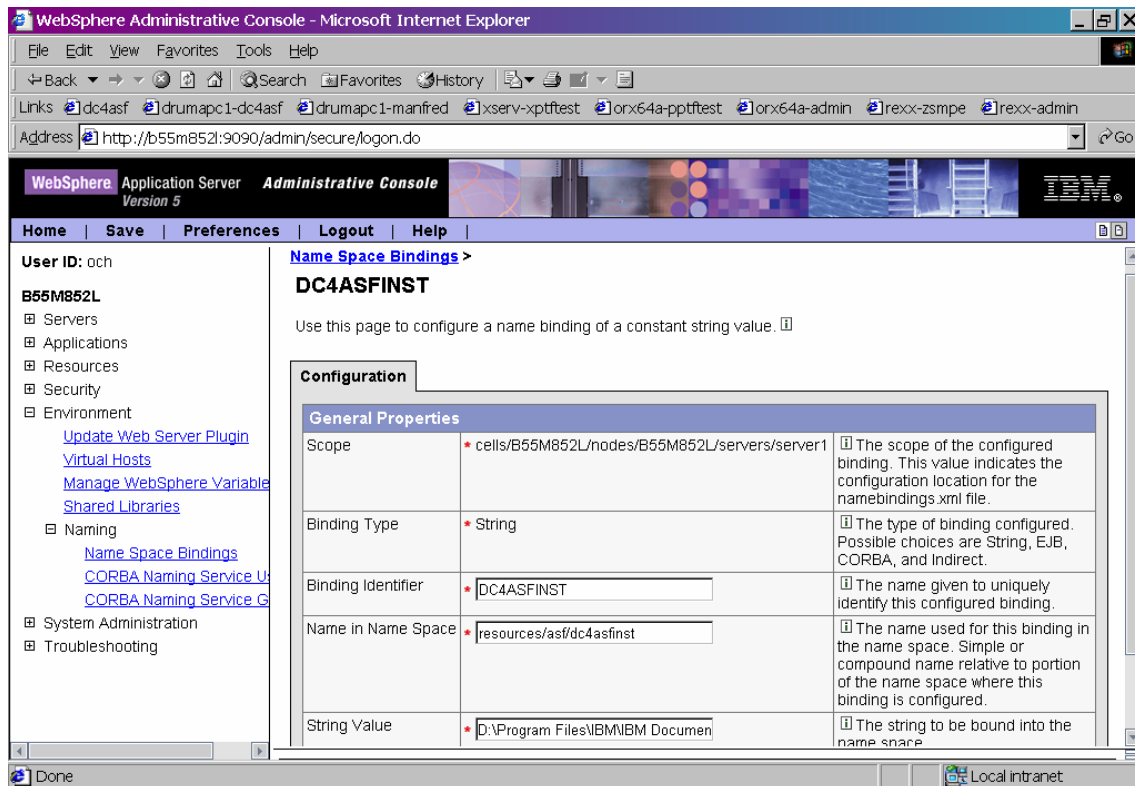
WebSphere Administrative Console - Microsoft Internet Explorer

File Edit View Favorites Tools Help

Back Search Favorites History

Links dc4asf drumapc1-dc4asf drumapc1-manfred xserv-xptftest orx64a-pptftest orx64a-admin rexx-zsmpe rexx-admin

Address http://b55m852l:9090/admin/secure/logon.do Go

WebSphere Application Server Version 5 Administrative Console IBM

Home | Save | Preferences | Logout | Help

User ID: och

B55M852L
⊞ Servers
⊞ Applications
⊞ Resources
⊞ Security
⊟ Environment
Update Web Server Plugin
Virtual Hosts
Manage WebSphere Variable
Shared Libraries
⊟ Naming
Name Space Bindings
CORBA Naming Service U
CORBA Naming Service G
⊞ System Administration
⊞ Troubleshooting

Name Space Bindings >

DC4ASFINST

Use this page to configure a name binding of a constant string value.

Configuration

| General Properties | | |
|---|---|---|
| Scope | * cells/B55M852L/nodes/B55M852L/servers/server1 | The scope of the configured binding. This value indicates the configuration location for the namebindings.xml file. |
| Binding Type | * String | The type of binding configured. Possible choices are String, EJB, CORBA, and Indirect. |
| Binding Identifier | * DC4ASFINST | The name given to uniquely identify this configured binding. |
| Name in Name Space | * resources/asf/dc4asfinst | The name used for this binding in the name space. Simple or compound name relative to portion of the name space where this binding is configured. |
| String Value | * D:\Program Files\IBM\IBM Documen | The string to be bound into the name space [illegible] |

Done

Local intranet